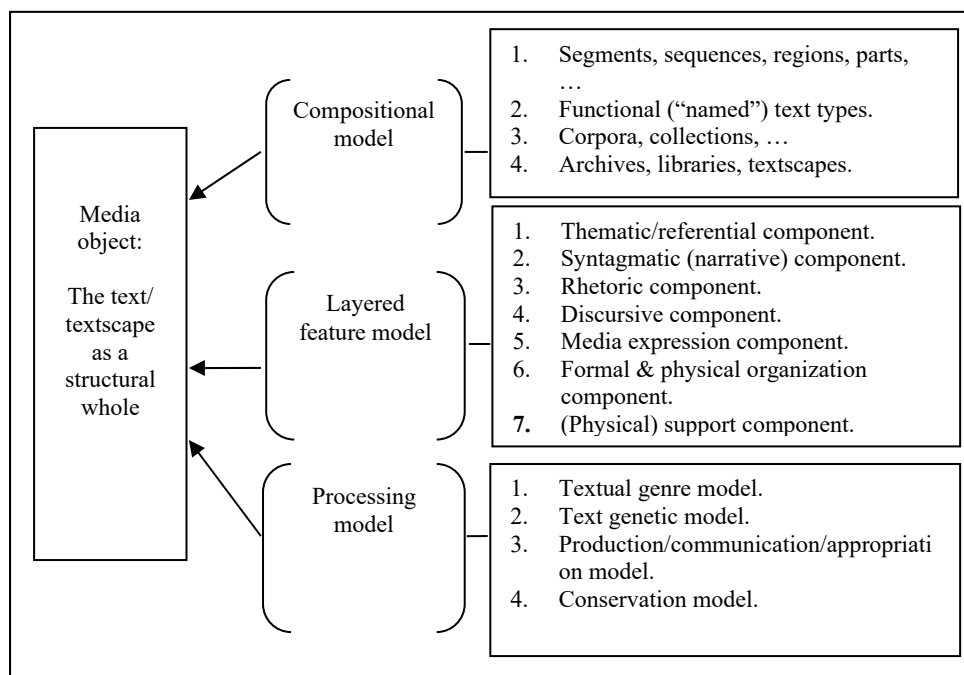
Media object:

The text/ textscape as a structural whole

Compositional model

1. Segments, sequences, regions, parts, …
2. Functional ("named") text types.
3. Corpora, collections, …
4. Archives, libraries, textscapes.

Layered feature model

1. Thematic/referential component.
2. Syntagmatic (narrative) component.
3. Rhetoric component.
4. Discursive component.
5. Media expression component.
6. Formal & physical organization component.
7. (Physical) support component.

Processing model

1. Textual genre model.
2. Text genetic model.
3. Production/communication/appropriation model.
4. Conservation model.